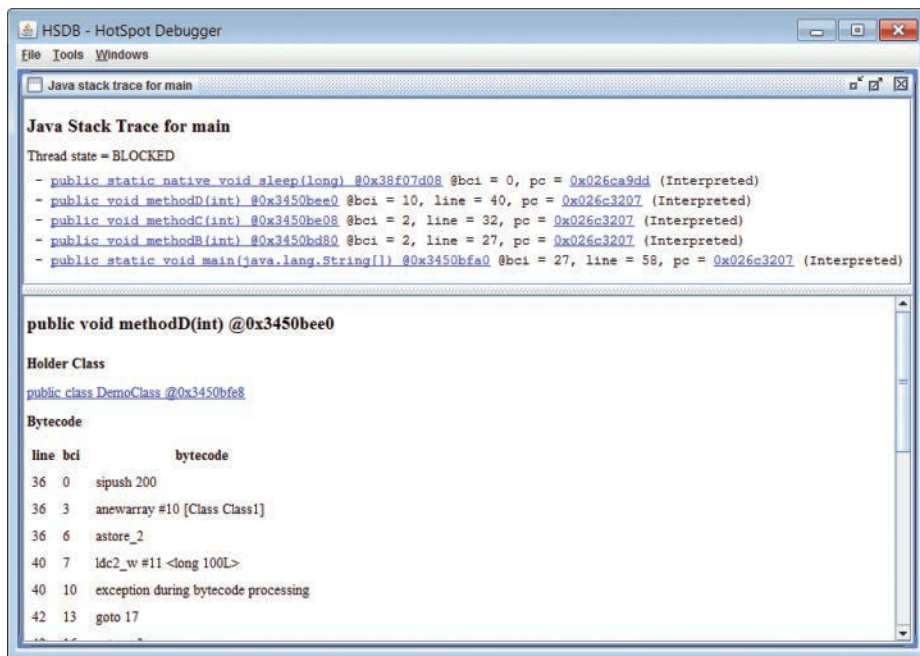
HSDB - HotSpot Debugger

File Tools Windows

Java stack trace for main

Java Stack Trace for main

Thread state = BLOCKED

- public static native void sleep(long) @0x38f07d08 @bci = 0, pc = 0x026ca9dd (Interpreted)
- public void methodD(int) @0x3450bee0 @bci = 10, line = 40, pc = 0x026c3207 (Interpreted)
- public void methodC(int) @0x3450be08 @bci = 2, line = 32, pc = 0x026c3207 (Interpreted)
- public void methodB(int) @0x3450bd80 @bci = 2, line = 27, pc = 0x026c3207 (Interpreted)
- public static void main(java.lang.String[]) @0x3450bfa0 @bci = 27, line = 58, pc = 0x026c3207 (Interpreted)

public void methodD(int) @0x3450bee0

Holder Class

public class DemoClass @0x3450bfe8

Bytecode

| line | bci | bytecode |
|---|---|---|
| 36 | 0 | sipush 200 |
| 36 | 3 | anewarray #10 [Class Class1] |
| 36 | 6 | astore_2 |
| 40 | 7 | ldc2_w #11 <long 100L> |
| 40 | 10 | exception during bytecode processing |
| 42 | 13 | goto 17 |
| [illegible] | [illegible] | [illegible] |